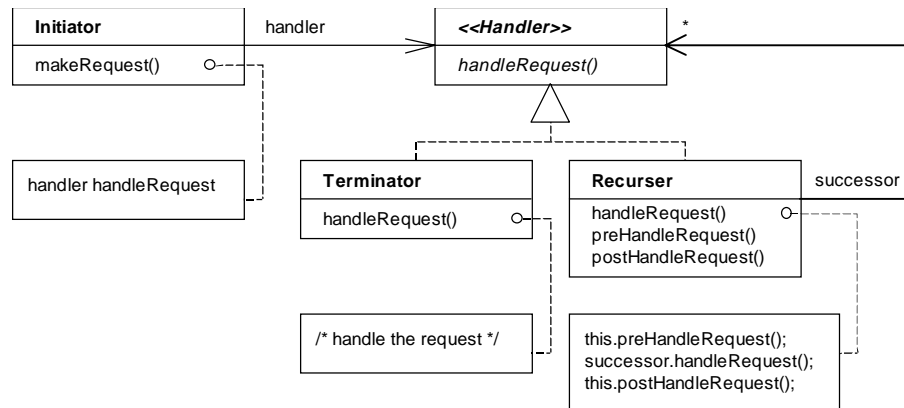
Initiator
makeRequest()

handler

<<Handler>>
handleRequest()

*

handler handleRequest

Terminator
handleRequest()

Recurser
handleRequest()
preHandleRequest()
postHandleRequest()

successor

/* handle the request */

this.preHandleRequest();
successor.handleRequest();
this.postHandleRequest();